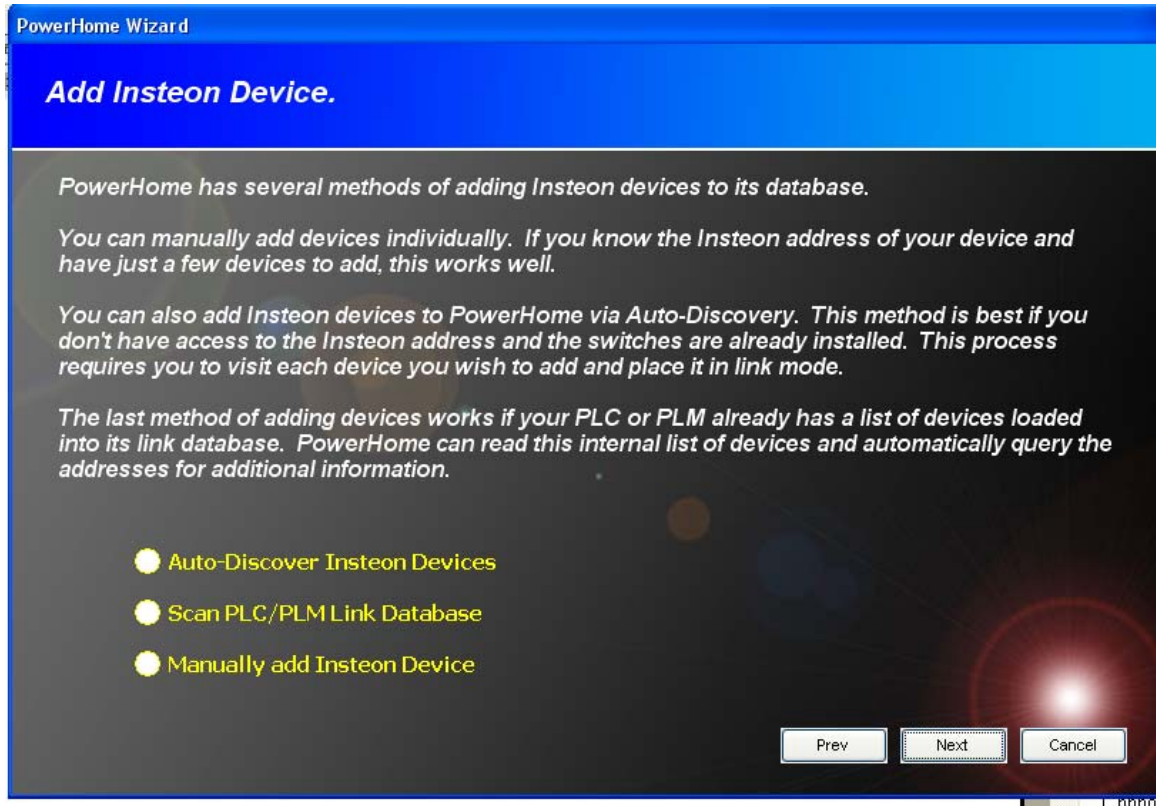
PowerHome Wizard

Add Insteon Device.

PowerHome has several methods of adding Insteon devices to its database.

You can manually add devices individually. If you know the Insteon address of your device and have just a few devices to add, this works well.

You can also add Insteon devices to PowerHome via Auto-Discovery. This method is best if you don't have access to the Insteon address and the switches are already installed. This process requires you to visit each device you wish to add and place it in link mode.

The last method of adding devices works if your PLC or PLM already has a list of devices loaded into its link database. PowerHome can read this internal list of devices and automatically query the addresses for additional information.

Auto-Discover Insteon Devices

Scan PLC/PLM Link Database

Manually add Insteon Device

Prev

Next

Cancel